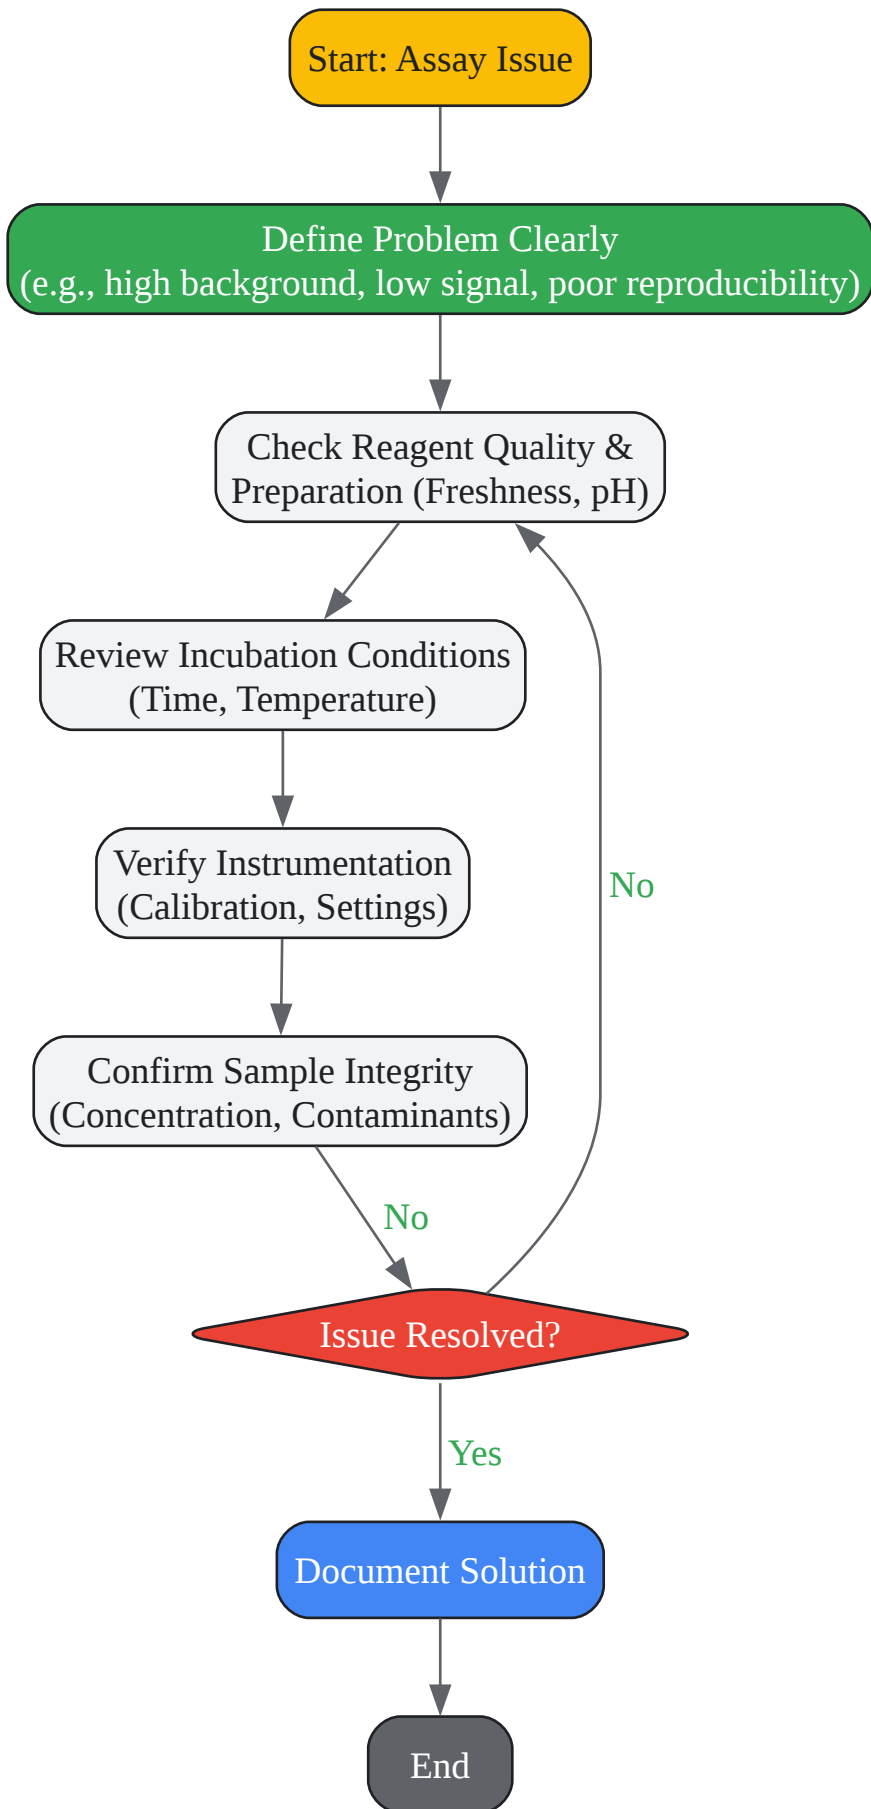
Start: Assay Issue

Define Problem Clearly
(e.g., high background, low signal, poor reproducibility)

Check Reagent Quality & Preparation (Freshness, pH)

Review Incubation Conditions (Time, Temperature)

Verify Instrumentation (Calibration, Settings)

Confirm Sample Integrity (Concentration, Contaminants)

No

No

Issue Resolved?

Yes

Document Solution

End